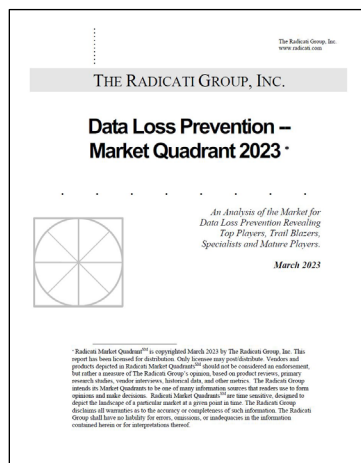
The Radicati Group, Inc.
www.radicati.com

THE RADICATI GROUP, INC.

Data Loss Prevention – Market Quadrant 2023 *

An Analysis of the Market for Data Loss Prevention Revealing Top Players, Trail Blazers, Specialists and Mature Players.

March 2023

* Radicati Market Quadrant$^{SM}$ is copyrighted March 2023 by The Radicati Group, Inc. This report has been licensed for distribution. Only licensee may post/distribute. Vendors and products depicted in Radicati Market Quadrants$^{SM}$ should not be considered an endorsement, but rather a measure of The Radicati Group's opinion, based on product reviews, primary research studies, vendor interviews, historical data, and other metrics. The Radicati Group intends its Market Quadrants to be one of many information sources that readers use to form opinions and make decisions. Radicati Market Quadrants$^{SM}$ are time sensitive, designed to depict the landscape of a particular market at a given point in time. The Radicati Group disclaims all warranties as to the accuracy or completeness of such information. The Radicati Group shall have no liability for errors, omissions, or inadequacies in the information contained herein or for interpretations thereof.